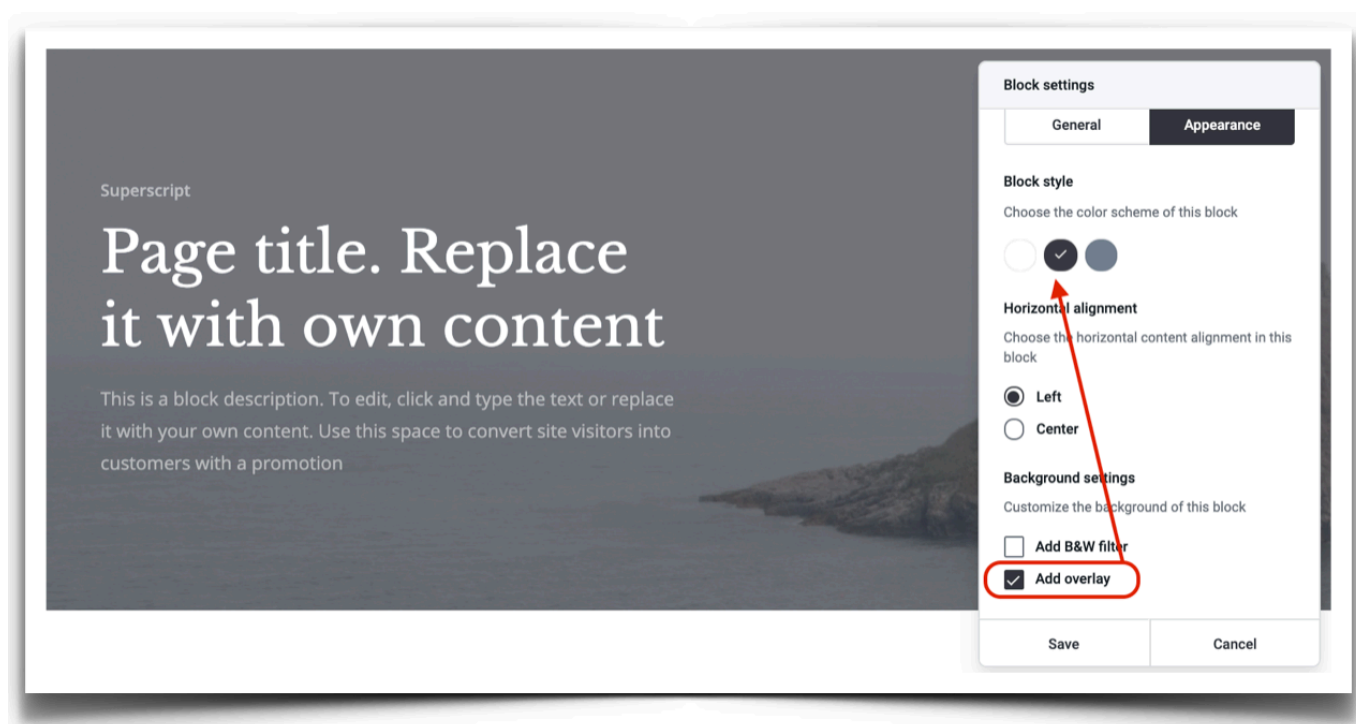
Superscript

Page title. Replace it with own content

This is a block description. To edit, click and type the text or replace it with your own content. Use this space to convert site visitors into customers with a promotion

Block settings

General | Appearance

Block style

Choose the color scheme of this block

Horizontal alignment

Choose the horizontal content alignment in this block

Left

Center

Background settings

Customize the background of this block

Add B&W filter

Add overlay

Save

Cancel